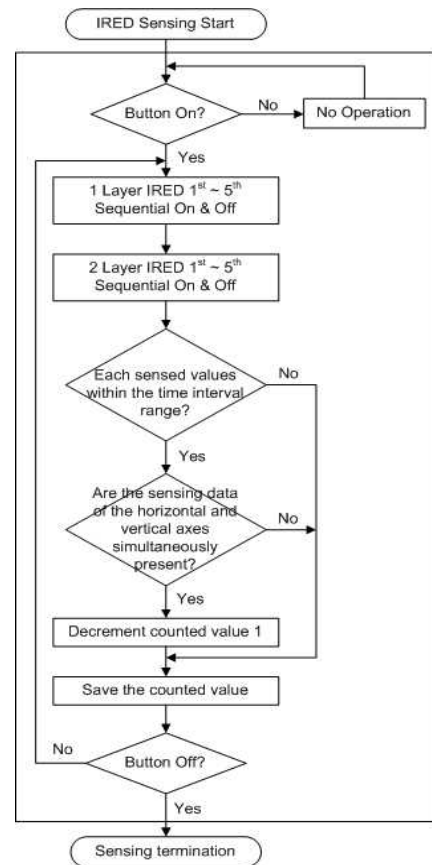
IRED Sensing Start

Button On?

No

No Operation

Yes

1 Layer IRED $1^{st}$ ~ $5^{th}$ Sequential On & Off

2 Layer IRED $1^{st}$ ~ $5^{th}$ Sequential On & Off

Each sensed values within the time interval range?

No

Yes

Are the sensing data of the horizontal and vertical axes simultaneously present?

No

Yes

Decrement counted value 1

Save the counted value

No

Button Off?

Yes

Sensing termination